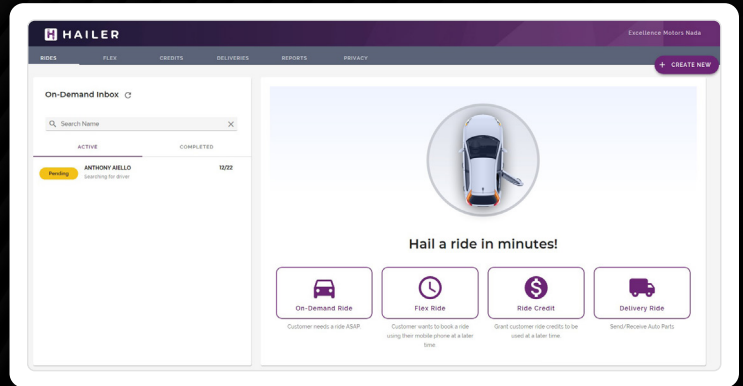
HAILER

Excellence Motors Nada

RIDES FLEX CREDITS DELIVERIES REPORTS PRIVACY

+ CREATE NEW

On-Demand Inbox

Search Name

ACTIVE COMPLETED

Pending ANTHONY AIELLO Searching for driver 12/22

Hail a ride in minutes!

On-Demand Ride
Customer needs a ride ASAP

Flex Ride
Customer wants to book a ride using their mobile phone at a later time.

Ride Credit
Grant customer ride credits to be used at a later time.

Delivery Ride
Send/Receive Auto Parts